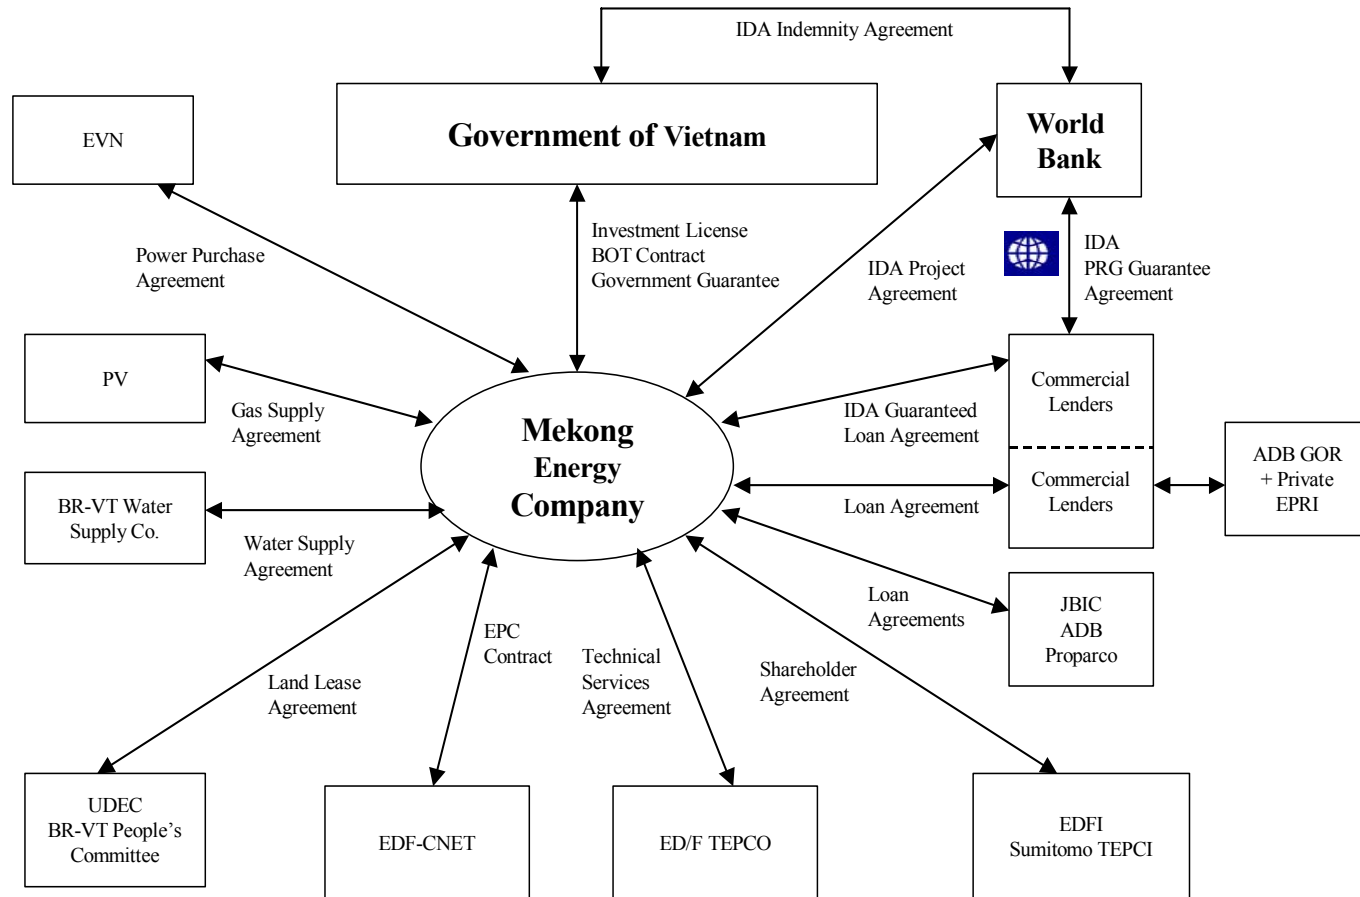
IDA Indemnity Agreement

EVN

Government of Vietnam

World Bank

Power Purchase Agreement

Investment License
BOT Contract
Government Guarantee

IDA Project Agreement

IDA
PRG Guarantee Agreement

PV

Gas Supply Agreement

Mekong Energy Company

Commercial Lenders

IDA Guaranteed Loan Agreement

Commercial Lenders

ADB GOR + Private EPRI

BR-VT Water Supply Co.

Loan Agreement

Water Supply Agreement

Loan Agreements

JBIC
ADB
Proparco

EPC Contract

Technical Services Agreement

Shareholder Agreement

Land Lease Agreement

UDEC
BR-VT People's Committee

EDF-CNET

ED/F TEPCO

EDFI
Sumitomo TEPCI